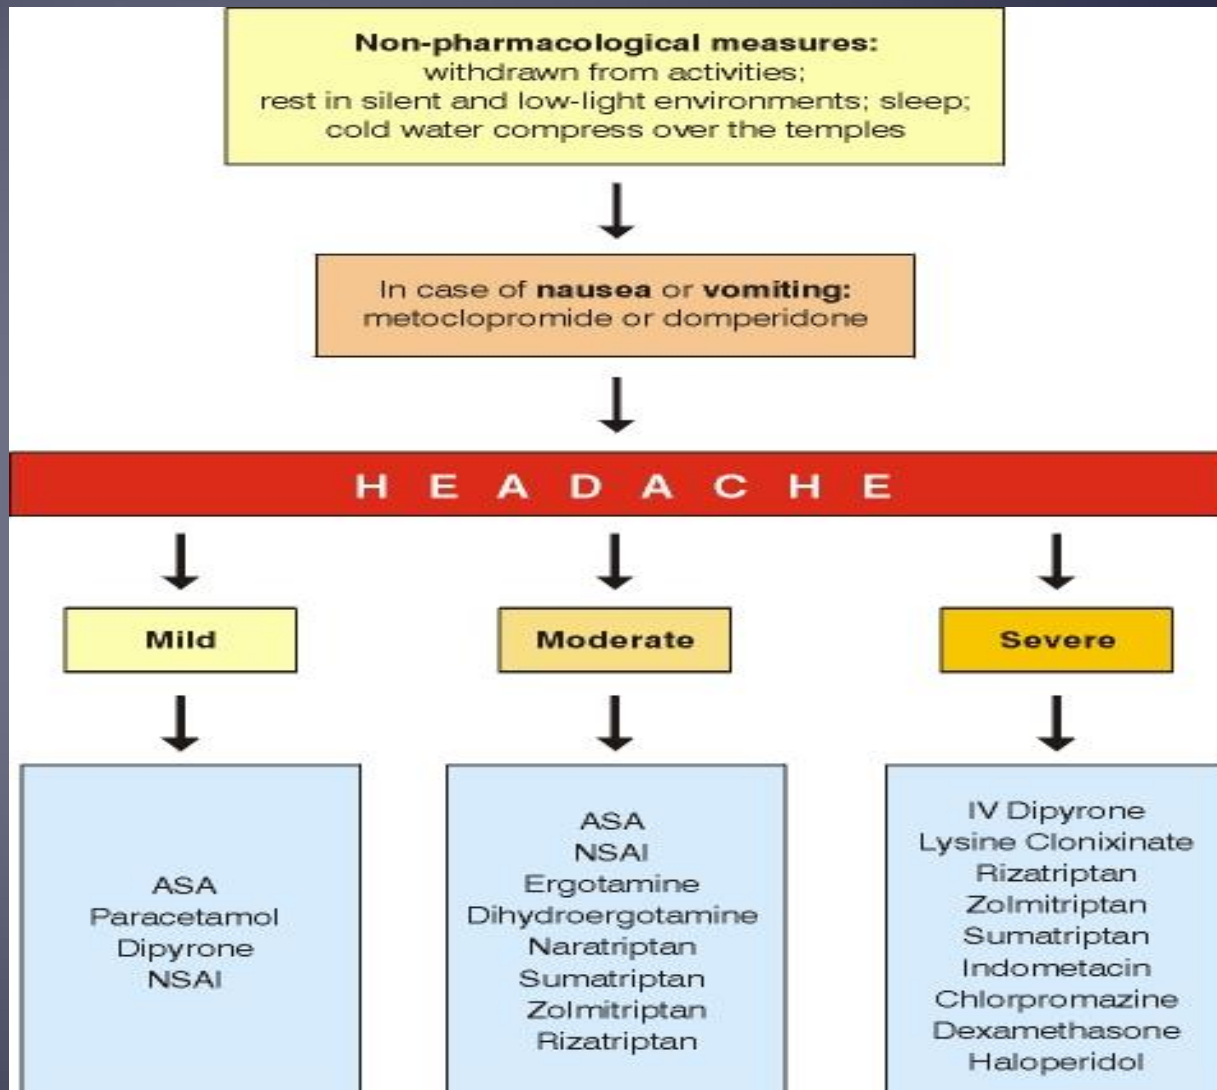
**Non-pharmacological measures:**
withdrawn from activities;
rest in silent and low-light environments; sleep;
cold water compress over the temples

In case of **nausea** or **vomiting:**
metoclopromide or domperidone

HEADACHE

Mild

Moderate

Severe

ASA
Paracetamol
Dipyrone
NSAI

ASA
NSAI
Ergotamine
Dihydroergotamine
Naratriptan
Sumatriptan
Zolmitriptan
Rizatriptan

IV Dipyrone
Lysine Clonixinate
Rizatriptan
Zolmitriptan
Sumatriptan
Indometacin
Chlorpromazine
Dexamethasone
Haloperidol